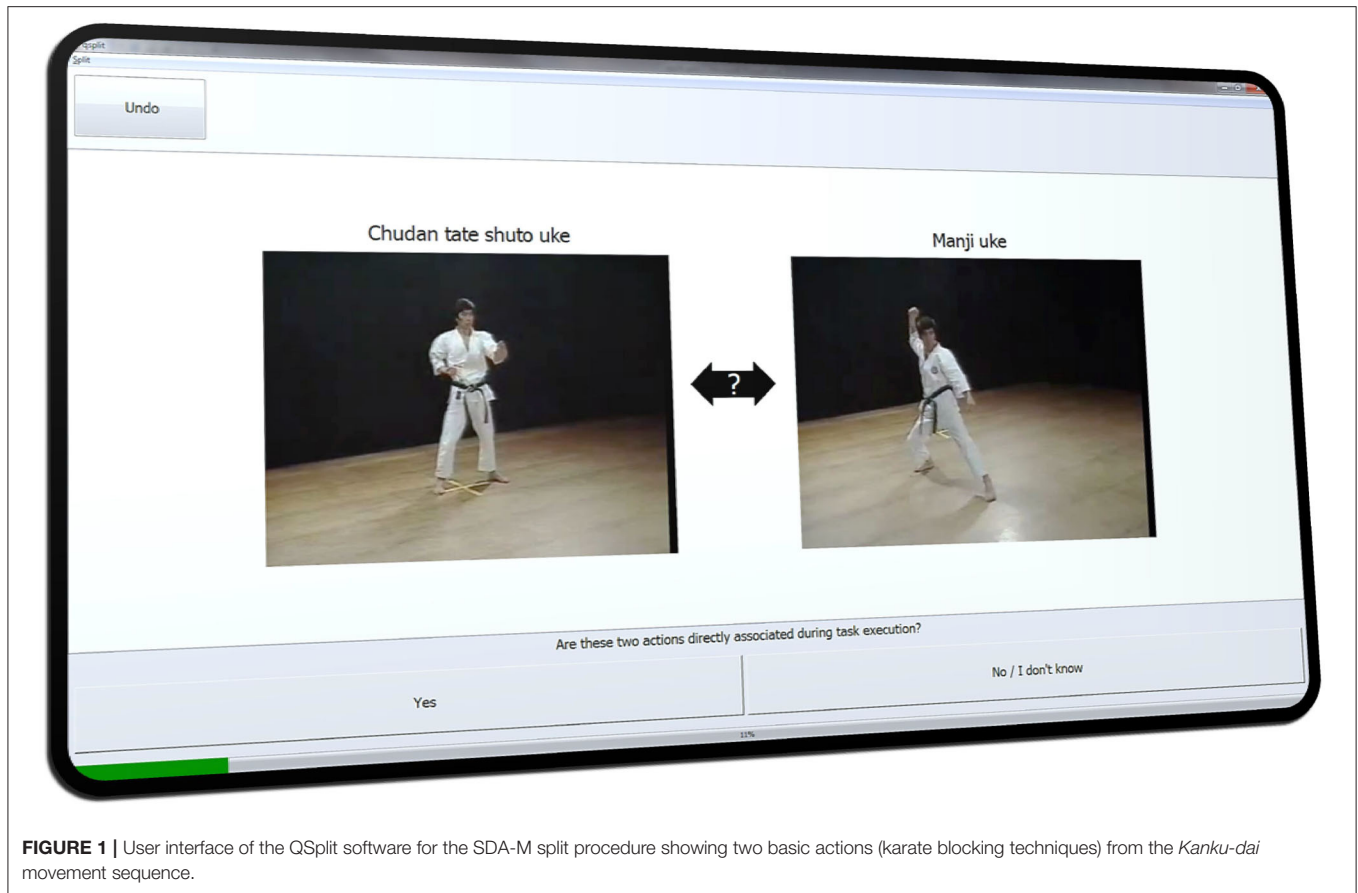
QSplit
Split

Undo

Chudan tate shuto uke

Manji uke

?

Are these two actions directly associated during task execution?

Yes

No / I don't know

11%

**FIGURE 1 |** User interface of the QSplit software for the SDA-M split procedure showing two basic actions (karate blocking techniques) from the *Kanku-dai* movement sequence.